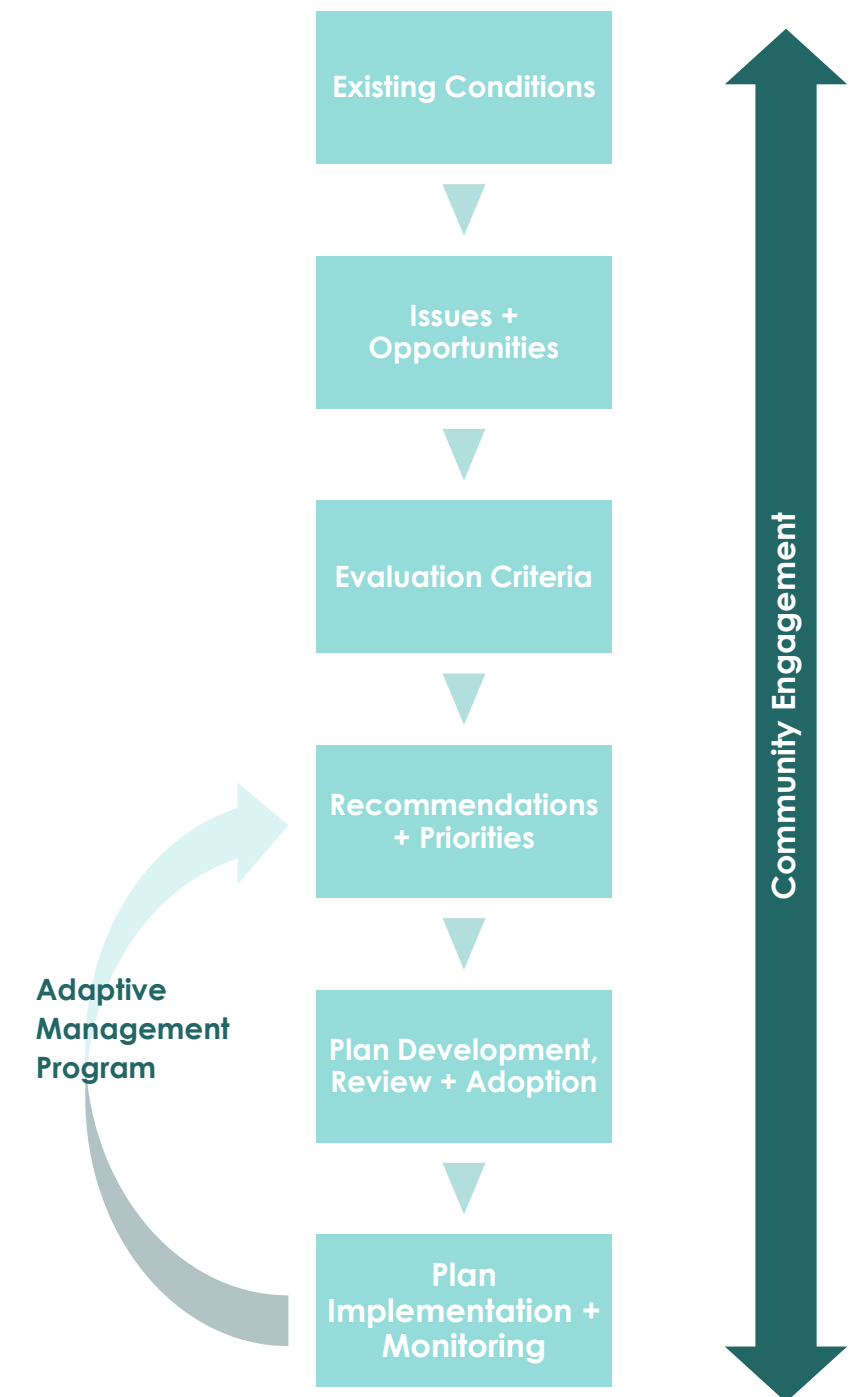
Existing Conditions

Issues + Opportunities

Evaluation Criteria

Recommendations + Priorities

Plan Development, Review + Adoption

Plan Implementation + Monitoring

Adaptive Management Program

Community Engagement